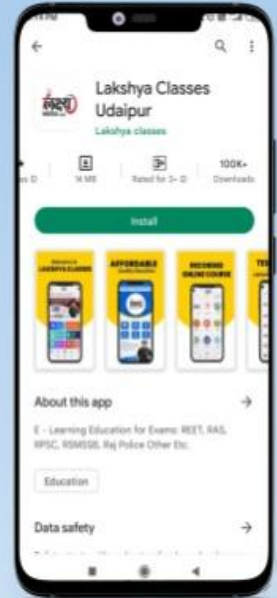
Lakshya Classes Udaipur
Lakshya classes

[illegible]
14 MB
Rated for 3+
100K+
Downloads

Install

LAKSHYA CLASSES
AFFORDABLE
RECORDED ONLINE COURSE
TE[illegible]

About this app →

E - Learning Education for Exams: REET, RAS, RPSC, RSMSSB, Raj Police Other Etc.

Education

Data safety →